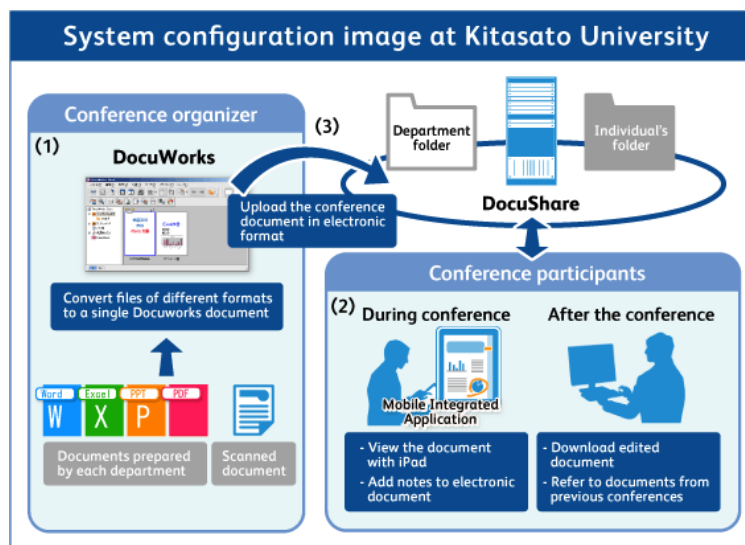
System configuration image at Kitasato University

Conference organizer

(1)

DocuWorks

Convert files of different formats to a single Docuworks document

Word
W

Excel
X

PPT
P

PDF

Documents prepared by each department

Scanned document

(3)

Upload the conference document in electronic format

Department folder

Individual's folder

DocuShare

Conference participants

(2)

During conference

Mobile Integrated Application

- View the document with iPad
- Add notes to electronic document

After the conference

- Download edited document
- Refer to documents from previous conferences